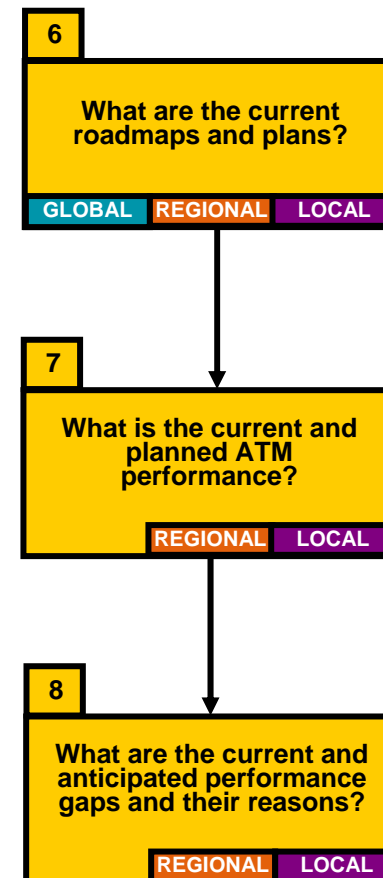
6

What are the current roadmaps and plans?

GLOBAL REGIONAL LOCAL

7

What is the current and planned ATM performance?

REGIONAL LOCAL

8

What are the current and anticipated performance gaps and their reasons?

REGIONAL LOCAL